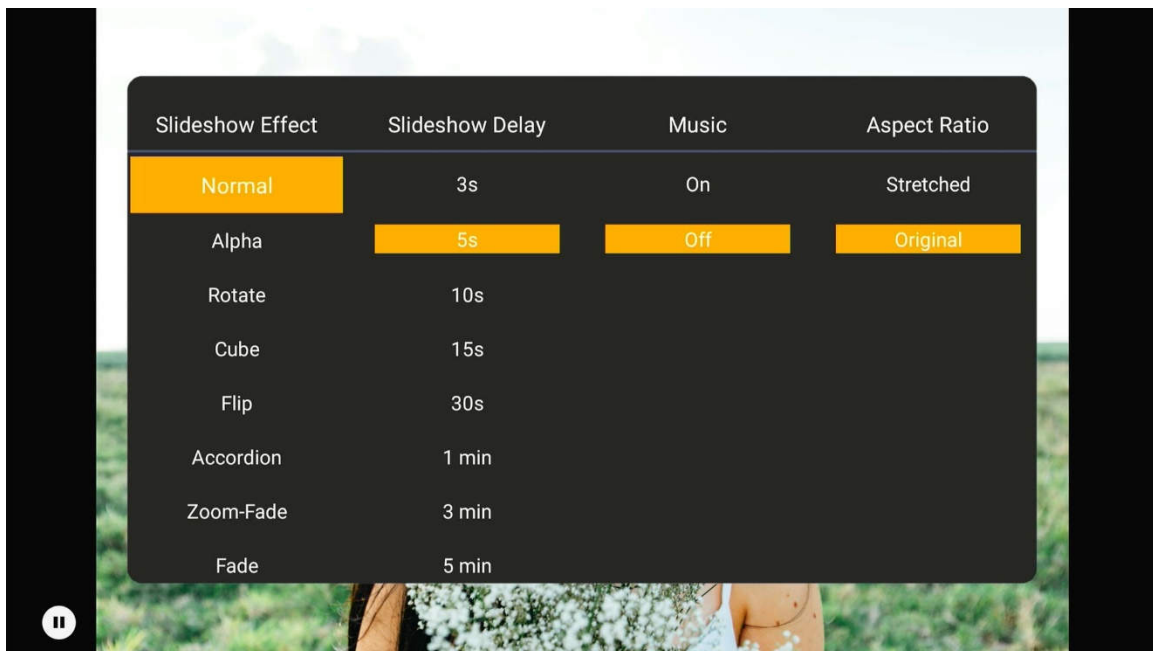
| Slideshow Effect | Slideshow Delay | Music | Aspect Ratio |
|---|---|---|---|
| Normal | 3s | On | Stretched |
| Alpha | 5s | Off | Original |
| Rotate | 10s | | |
| Cube | 15s | | |
| Flip | 30s | | |
| Accordion | 1 min | | |
| Zoom-Fade | 3 min | | |
| Fade | 5 min | | |